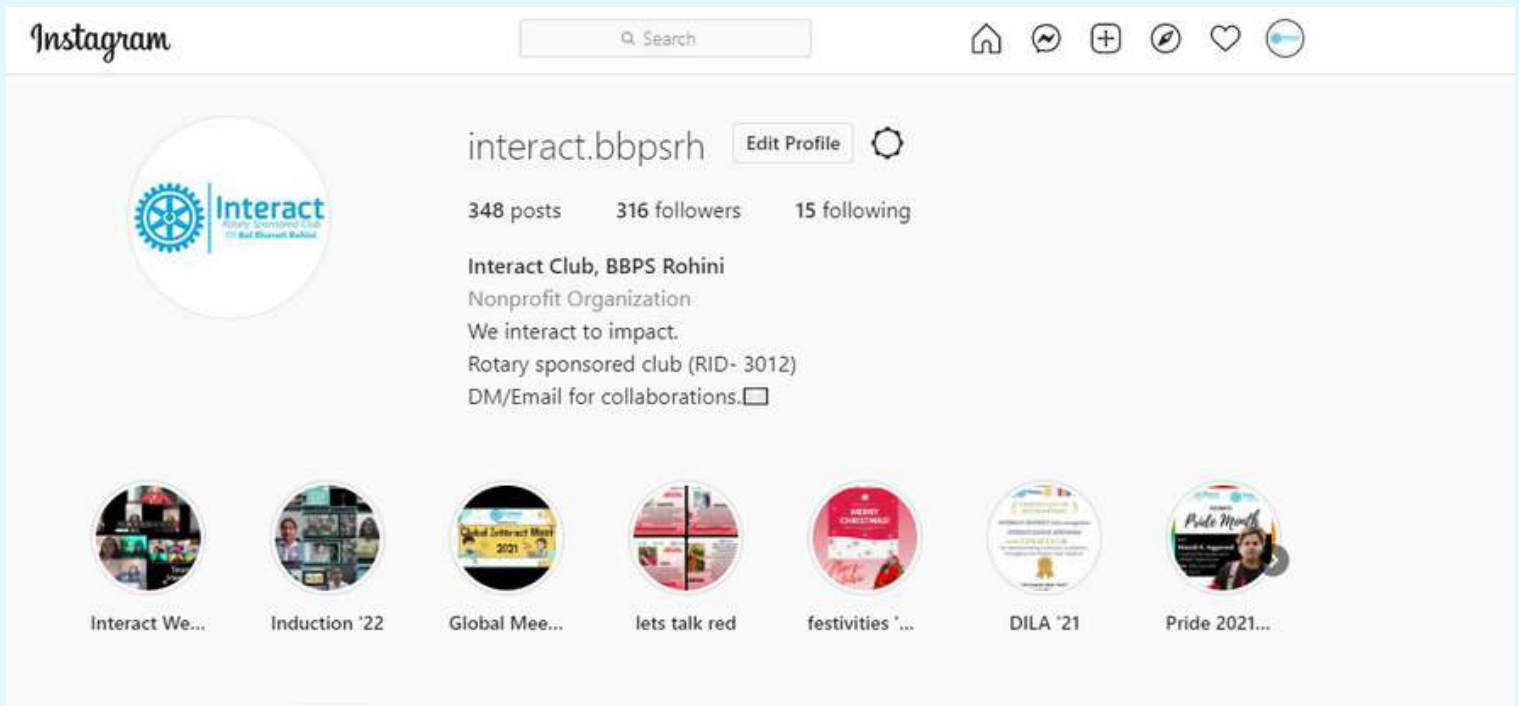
Instagram

Search

Interact
Rotary Sponsored Club
Of Bal Bharati Rohini

interact.bbpsrh Edit Profile

348 posts 316 followers 15 following

Interact Club, BBPS Rohini
Nonprofit Organization
We interact to impact.
Rotary sponsored club (RID- 3012)
DM/Email for collaborations.

Global Interact Meet 2021

MERRY CHRISTMAS!

Pride Month

Interact We...
Induction '22
Global Mee...
lets talk red
festivities '...
DILA '21
Pride 2021...